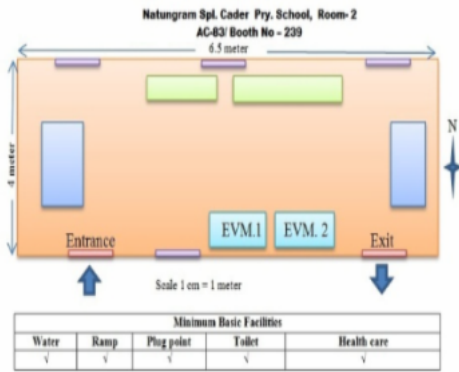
Natungram Spl. Cader Pry. School, Room- 2
AC-83/ Booth No - 239

6.5 meter

4 meter

N

EVM.1

EVM. 2

Entrance

Exit

Scale 1 cm = 1 meter

| Minimum Basic Facilities | | | | |
|---|---|---|---|---|
| Water | Ramp | Plug point | Toilet | Health care |
| √ | √ | √ | √ | √ |